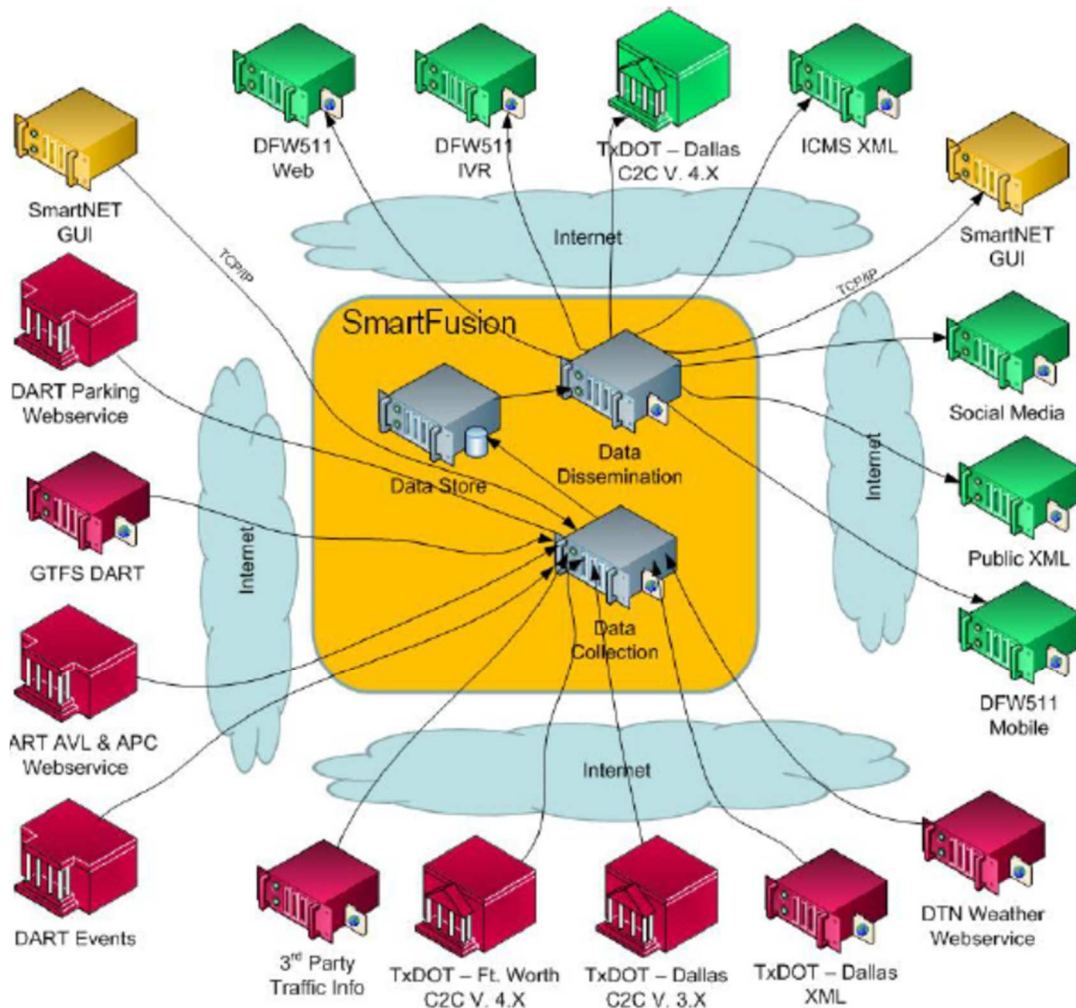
DFW511 Web

DFW511 IVR

TxDOT – Dallas C2C V. 4.X

ICMS XML

SmartNET GUI

SmartNET GUI

Internet

TCP/IP

TCP/IP

SmartFusion

DART Parking Webservice

Data Store

Data Dissemination

Social Media

Internet

Internet

GTFS DART

Public XML

Data Collection

DFW511 Mobile

ART AVL & APC Webservice

Internet

DART Events

$3^{rd}$ Party Traffic Info

TxDOT – Ft. Worth C2C V. 4.X

TxDOT – Dallas C2C V. 3.X

TxDOT – Dallas XML

DTN Weather Webservice